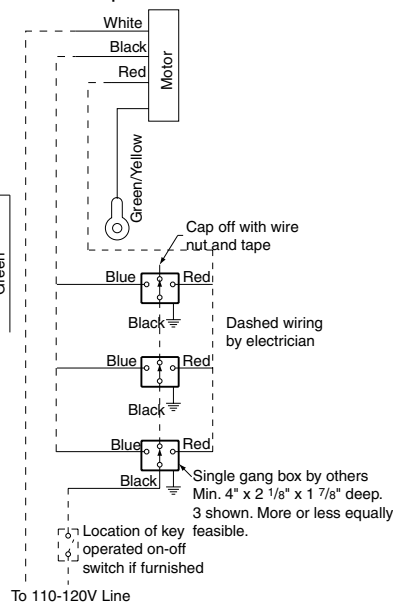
White
Black
Red
Motor
Green/Yellow
Green
Cap off with wire nut and tape
Blue
Red
Black
Dashed wiring by electrician
Blue
Red
Black
Blue
Red
Black
Single gang box by others Min. 4" x 2 $^1/_8$" x 1 $^7/_8$" deep. 3 shown. More or less equally feasible.
Location of key operated on-off switch if furnished
To 110-120V Line